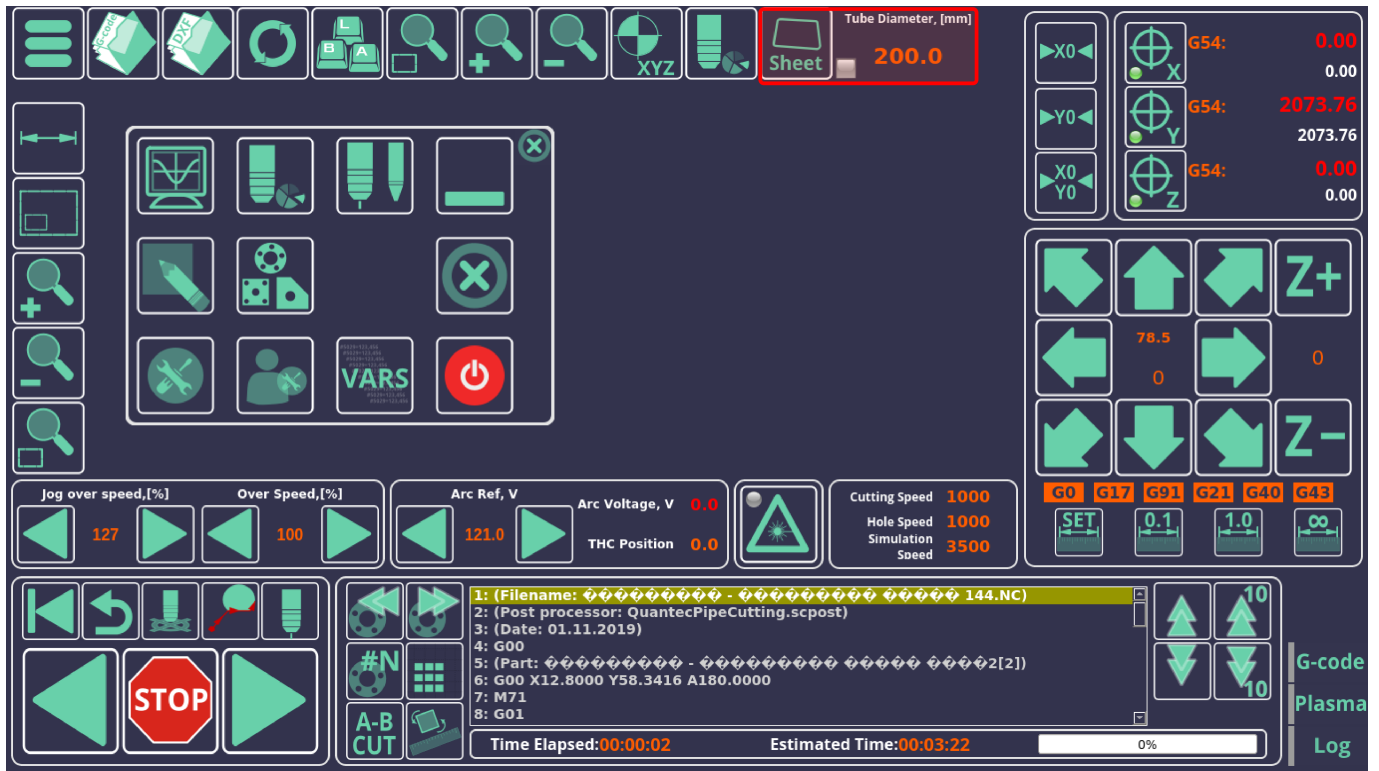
G-code DXF L B A XYZ

Sheet

Tube Diameter, [mm]

200.0

X0

Y0

X0 Y0

G54: 0.00
0.00
X

G54: 2073.76
2073.76
Y

G54: 0.00
0.00
Z

VARS

Z+

78.5

0

0

Z−

G0 G17 G91 G21 G40 G43

SET 0.1 1.0 ∞

Jog over speed,[%]

127

Over Speed,[%]

100

Arc Ref, V

121.0

Arc Voltage, V 0.0

THC Position 0.0

Cutting Speed 1000

Hole Speed 1000

Simulation Speed 3500

STOP

#N

A-B CUT

1: (Filename: ��������� - ��������� ����� 144.NC)
2: (Post processor: QuantecPipeCutting.scpost)
3: (Date: 01.11.2019)
4: G00
5: (Part: ��������� - ��������� ����� ����2[2])
6: G00 X12.8000 Y58.3416 A180.0000
7: M71
8: G01

10

10

Time Elapsed:00:00:02

Estimated Time:00:03:22

0%

G-code

Plasma

Log